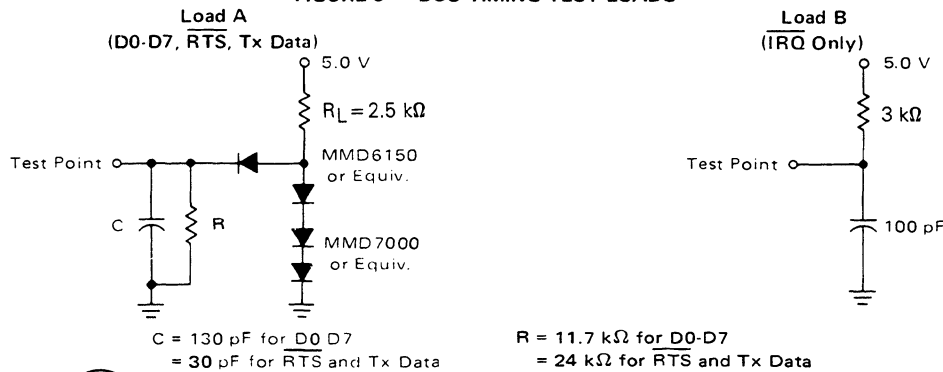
FIGURE 6 — BUS TIMING TEST LOADS

Load A
(D0-D7, $\overline{RTS}$, Tx Data)

5.0 V

$R_L = 2.5\ k\Omega$

Test Point

MMD6150
or Equiv.

C

R

MMD7000
or Equiv.

Load B
($\overline{IRQ}$ Only)

5.0 V

$3\ k\Omega$

Test Point

100 pF

C = 130 pF for D0 D7
= 30 pF for $\overline{RTS}$ and Tx Data

R = 11.7 k$\Omega$ for D0-D7
= 24 k$\Omega$ for $\overline{RTS}$ and Tx Data